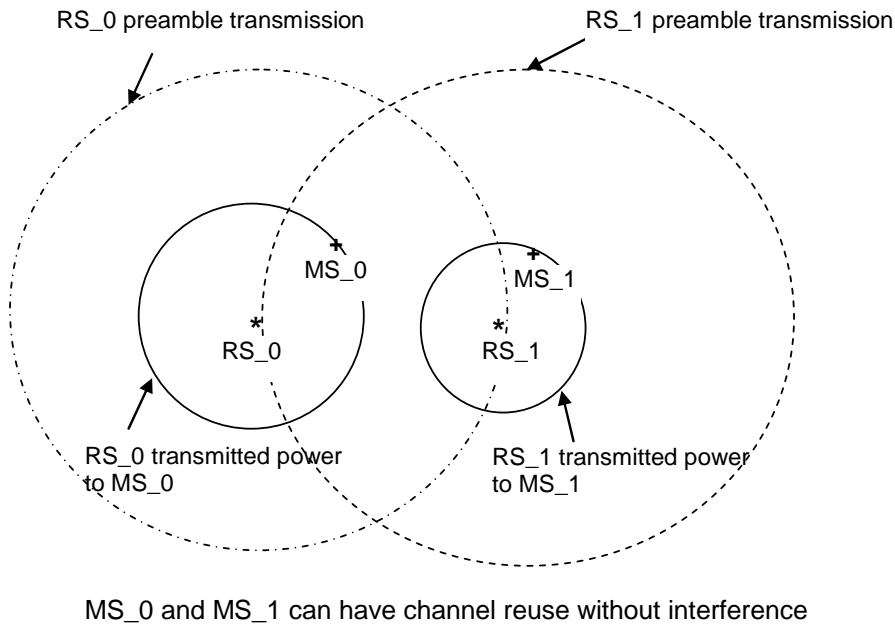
RS_0 preamble transmission

RS_1 preamble transmission

MS_0

MS_1

RS_0

RS_1

RS_0 transmitted power to MS_0

RS_1 transmitted power to MS_1

MS_0 and MS_1 can have channel reuse without interference